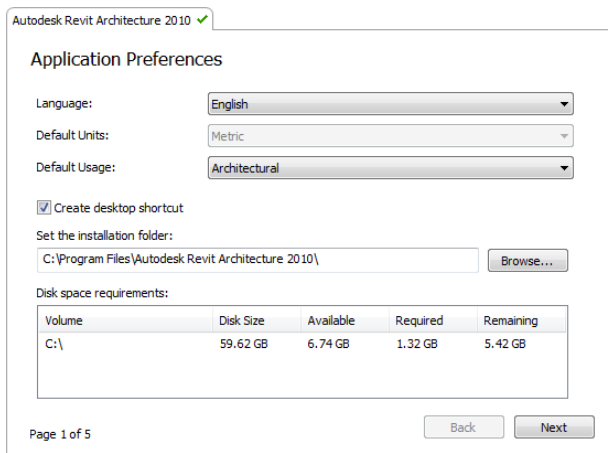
Autodesk Revit Architecture 2010

Application Preferences

Language: English

Default Units: Metric

Default Usage: Architectural

Create desktop shortcut

Set the installation folder:

C:\Program Files\Autodesk Revit Architecture 2010\

Browse...

Disk space requirements:

| Volume | Disk Size | Available | Required | Remaining |
|---|---|---|---|---|
| C:\ | 59.62 GB | 6.74 GB | 1.32 GB | 5.42 GB |

Page 1 of 5

Back

Next